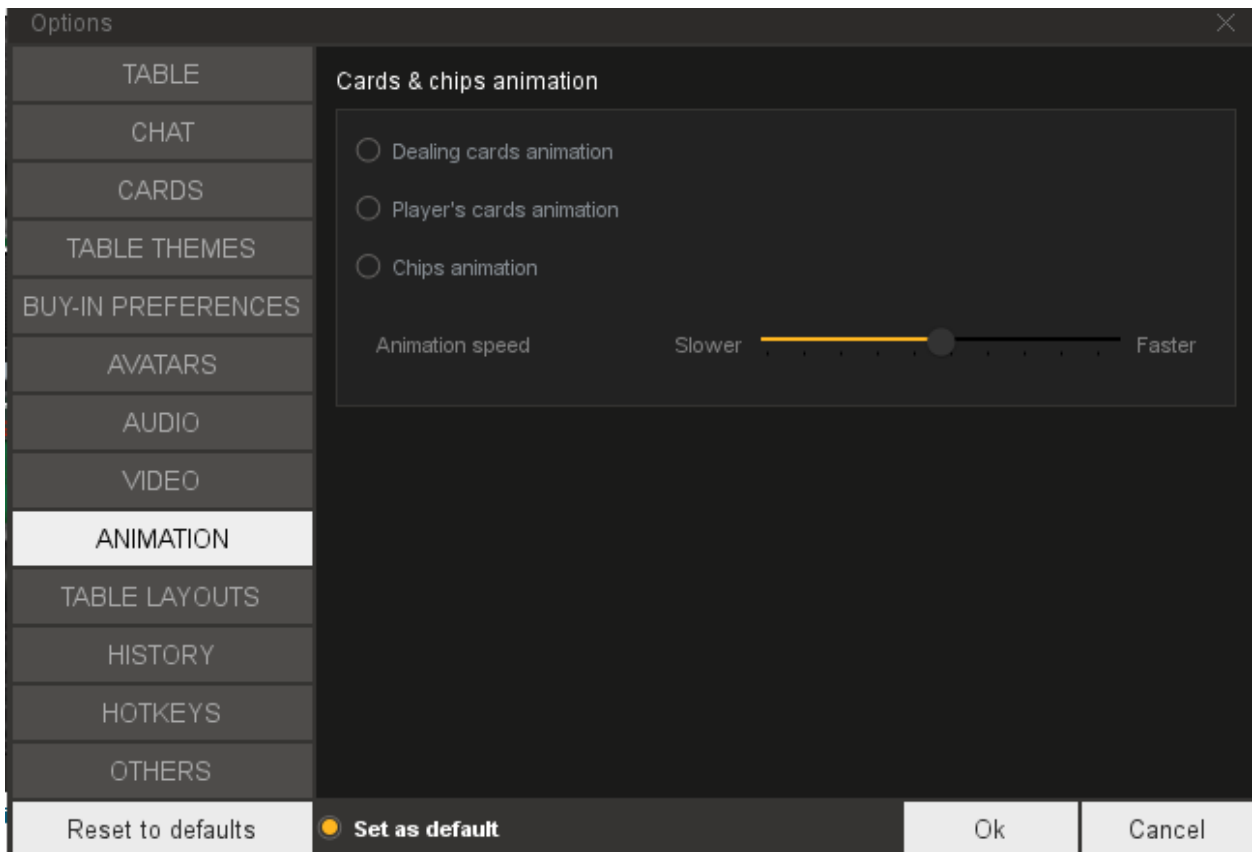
Options

TABLE
CHAT
CARDS
TABLE THEMES
BUY-IN PREFERENCES
AVATARS
AUDIO
VIDEO
ANIMATION
TABLE LAYOUTS
HISTORY
HOTKEYS
OTHERS

Cards & chips animation

Dealing cards animation
Player's cards animation
Chips animation

Animation speed Slower Faster

Reset to defaults
Set as default
Ok
Cancel